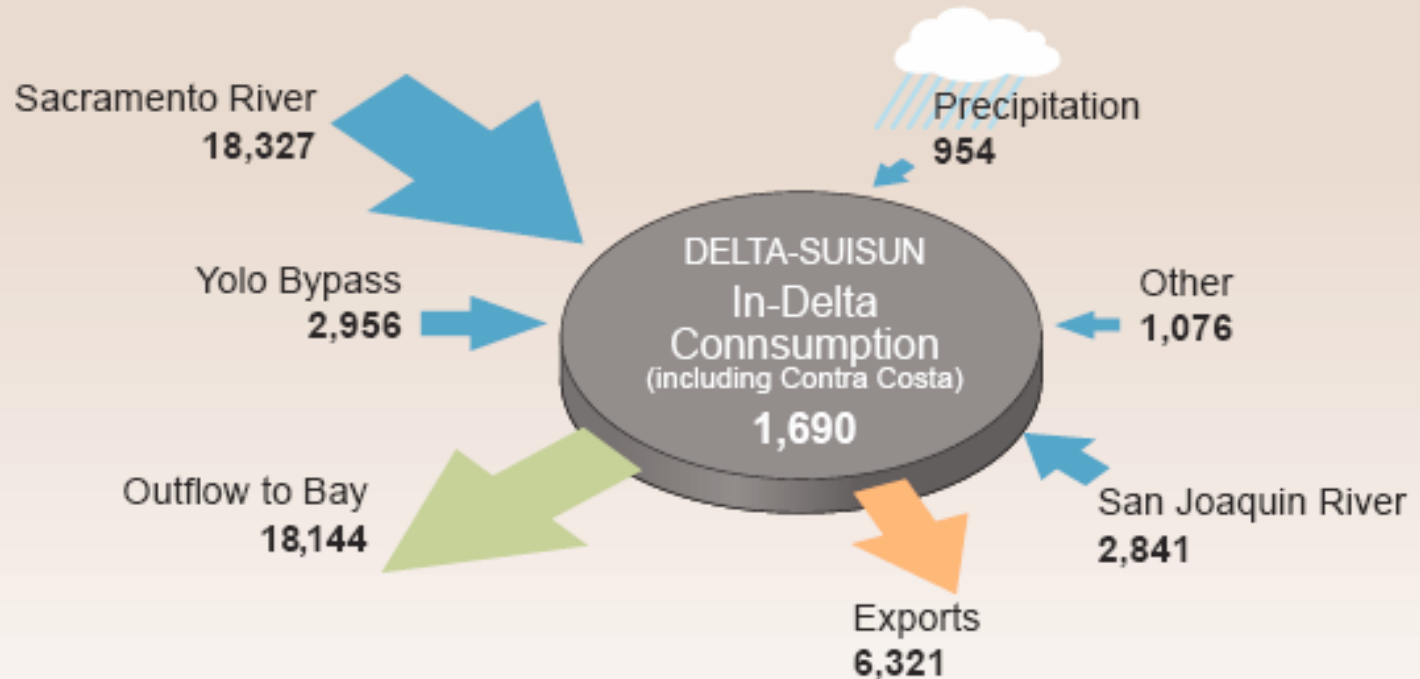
Sacramento River
18,327

Precipitation
954

DELTA-SUISUN
In-Delta
Connsumption
(including Contra Costa)
1,690

Yolo Bypass
2,956

Other
1,076

Outflow to Bay
18,144

San Joaquin River
2,841

Exports
6,321